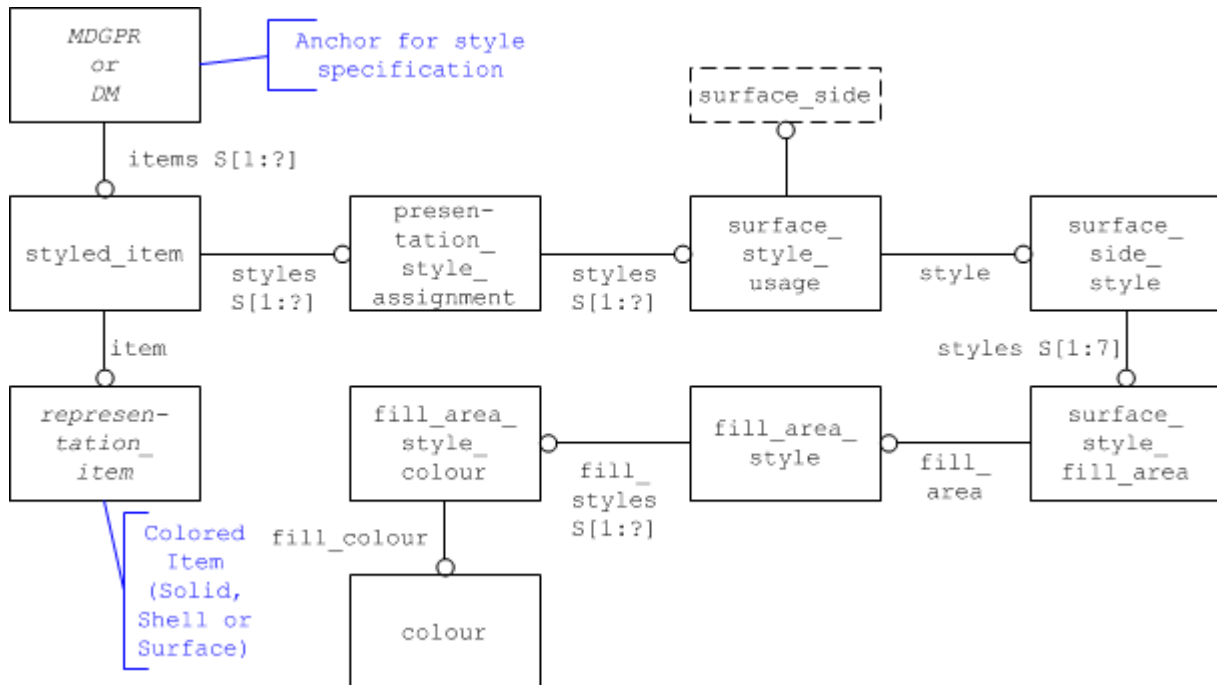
MDGPR
or
DM

Anchor for style specification

surface_side

items S[1:?]

styled_item

styles S[1:?]

presentation_style_assignment

styles S[1:?]

surface_style_usage

style

surface_side_style

item

styles S[1:7]

representation_item

fill_area_style_colour

fill_styles S[1:?]

fill_area_style

fill_area

surface_style_fill_area

Colored Item (Solid, Shell or Surface)

fill_colour

colour